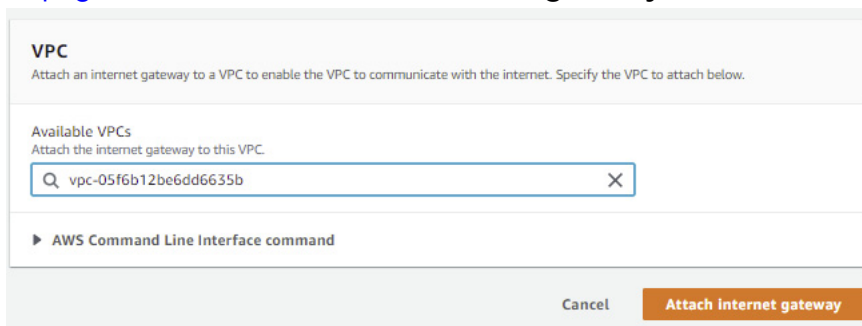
VPC

Attach an internet gateway to a VPC to enable the VPC to communicate with the internet. Specify the VPC to attach below.

Available VPCs

Attach the internet gateway to this VPC.

vpc-05f6b12be6dd6635b

AWS Command Line Interface command

Cancel

Attach internet gateway